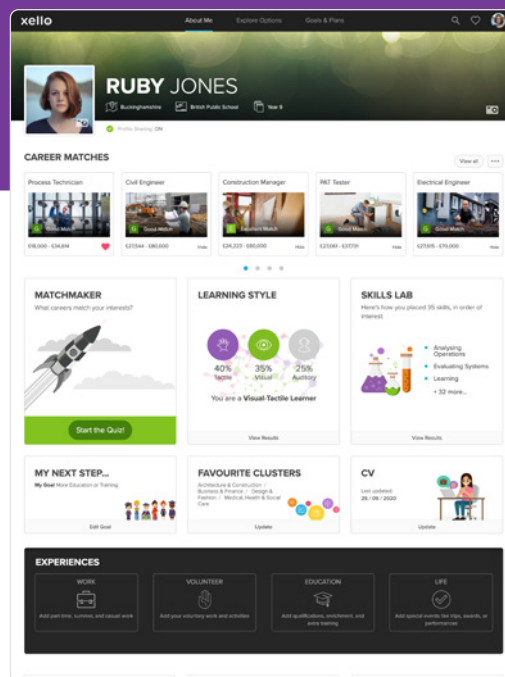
xello

About Me Explore Options Goals & Plans

RUBY JONES

Buckinghamshire British Public School Year 9

Profile Sharing: ON

CAREER MATCHES

View all

Process Technician
Good Match
£18,000 - £34,614

Civil Engineer
Good Match
£27,344 - £80,600

Construction Manager
Excellent Match
£24,223 - £80,000

PAT Tester
Good Match
£17,081 - £37,731

Electrical Engineer
Good Match
£27,619 - £70,000

MATCHMAKER
What careers match your interests?

Start the Quiz!

LEARNING STYLE

40% Tactile
35% Visual
25% Auditory

You are a Visual-Tactile Learner

View Results

SKILLS LAB
Here's how you placed 35 skills, in order of interest.

Analysing Operations
Evaluating Systems
Learning
+ 32 more...

View Results

MY NEXT STEP...
My Goal: More Education or Training

Edit Goal

FAVOURITE CLUSTERS
Architecture & Construction | Business & Finance | Design & Fashion | Medical, Health & Social Care

Update

CV
Last updated: 25 / 06 / 2020

Update

EXPERIENCES

WORK
Add part-time, summer, and casual work

VOLUNTEER
Add your voluntary work and activities

EDUCATION
Add qualifications, enrichment, and extra training

LIFE
Add special events like trips, awards, or performances